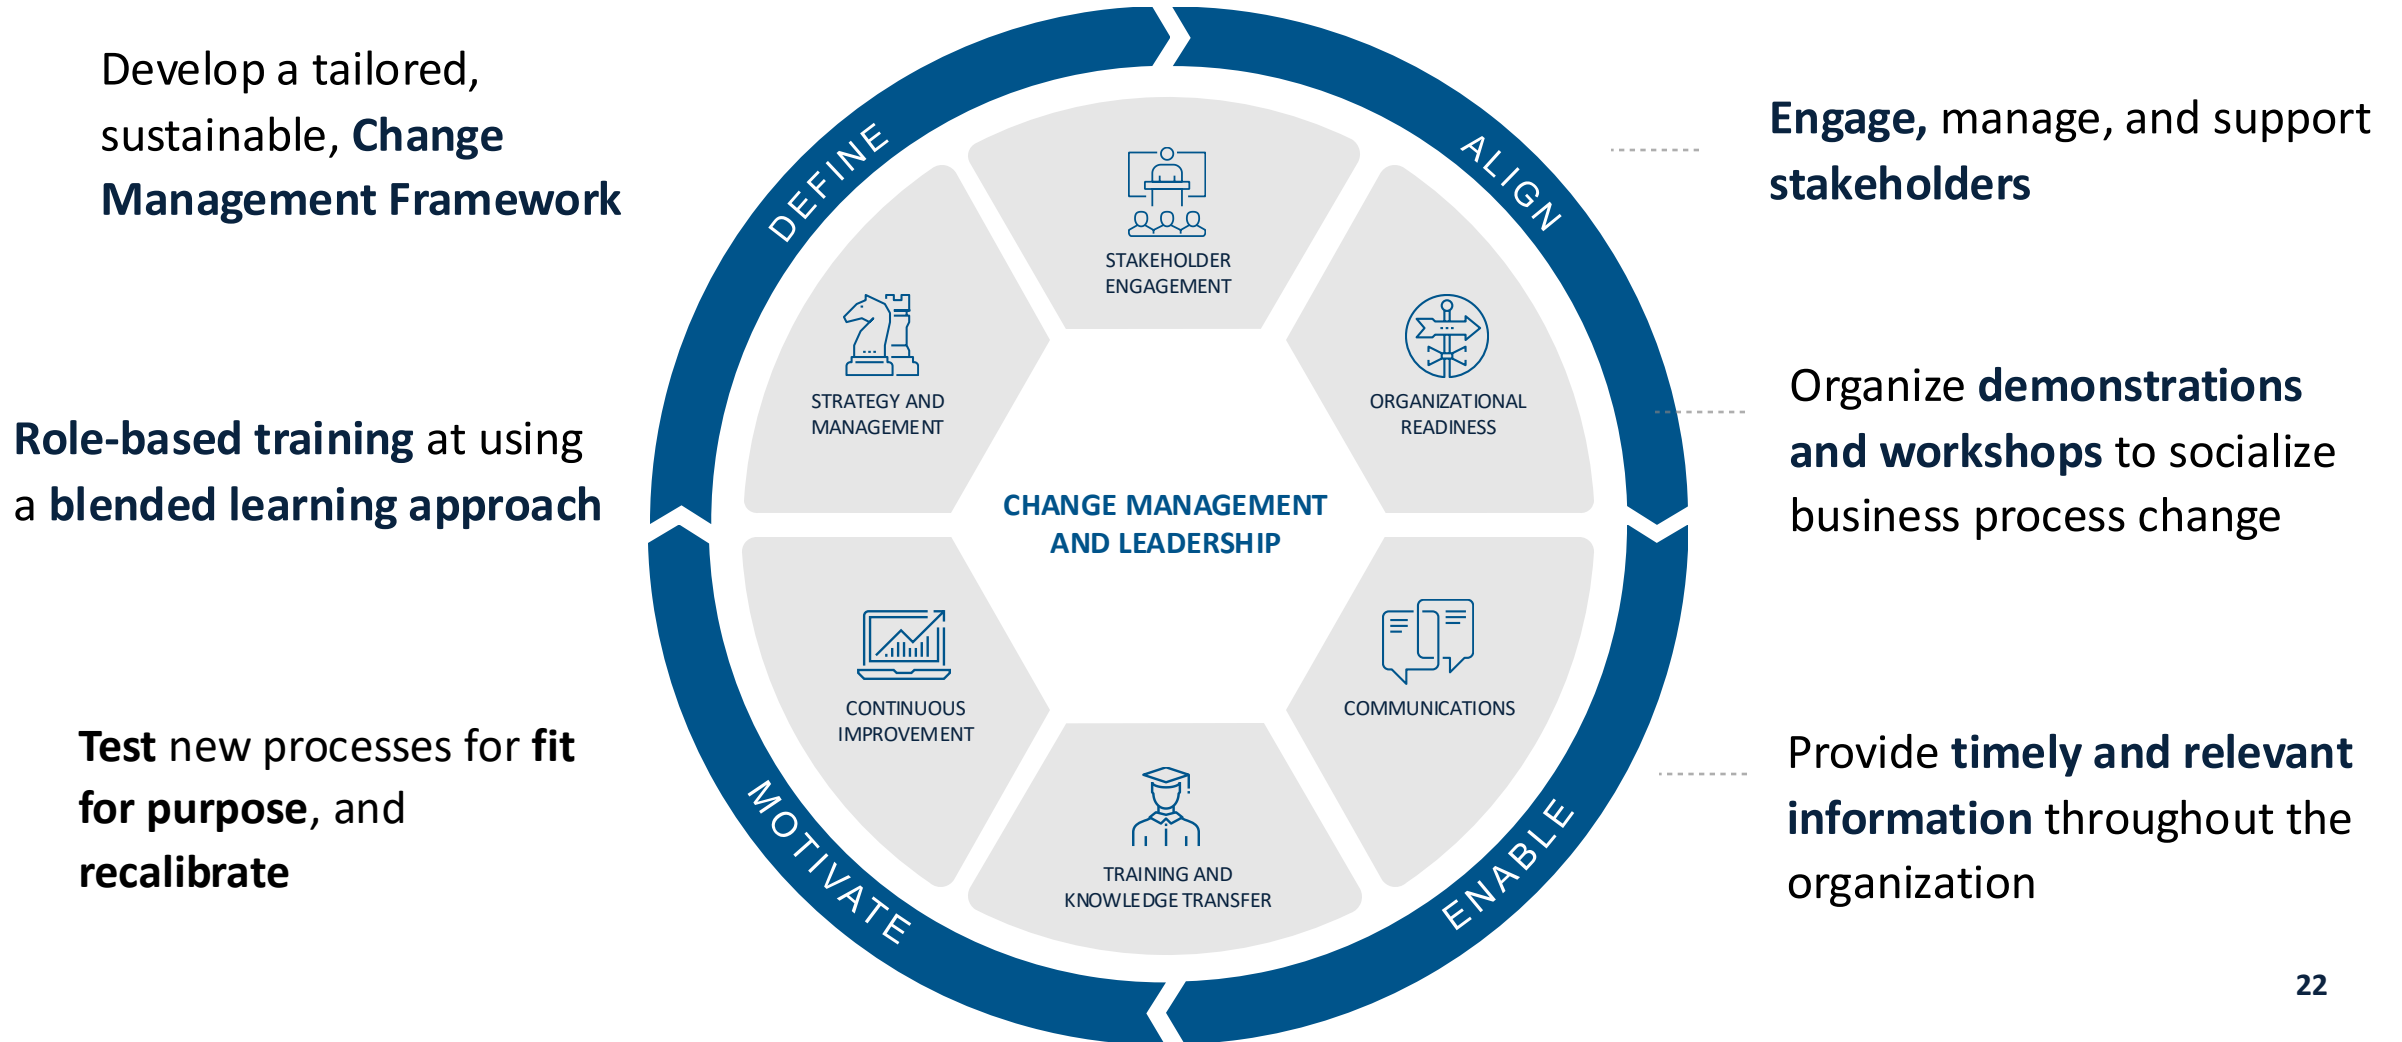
Develop a tailored, sustainable, Change Management Framework

Role-based training at using a blended learning approach

Test new processes for fit for purpose, and recalibrate

DEFINE

ALIGN

ENABLE

MOTIVATE

STAKEHOLDER ENGAGEMENT

STRATEGY AND MANAGEMENT

ORGANIZATIONAL READINESS

CHANGE MANAGEMENT AND LEADERSHIP

CONTINUOUS IMPROVEMENT

COMMUNICATIONS

TRAINING AND KNOWLEDGE TRANSFER

Engage, manage, and support stakeholders

Organize demonstrations and workshops to socialize business process change

Provide timely and relevant information throughout the organization

22